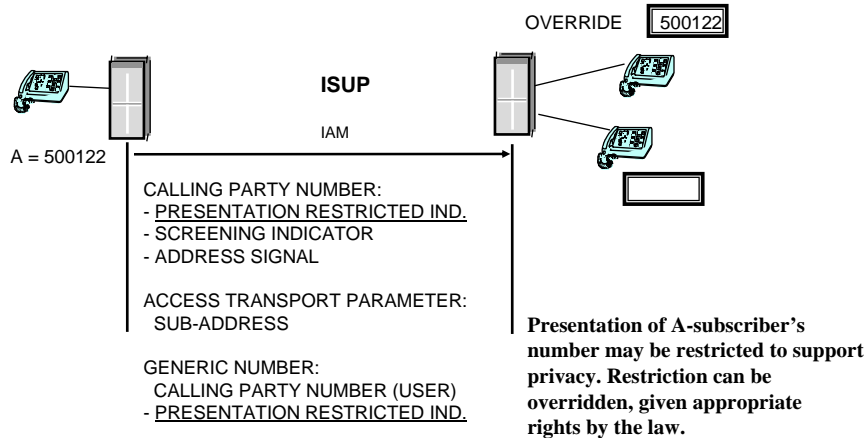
OVERRIDE 500122

ISUP

IAM

A = 500122

CALLING PARTY NUMBER:
- PRESENTATION RESTRICTED IND.
- SCREENING INDICATOR
- ADDRESS SIGNAL

ACCESS TRANSPORT PARAMETER:
SUB-ADDRESS

GENERIC NUMBER:
CALLING PARTY NUMBER (USER)
- PRESENTATION RESTRICTED IND.

Presentation of A-subscriber's number may be restricted to support privacy. Restriction can be overridden, given appropriate rights by the law.